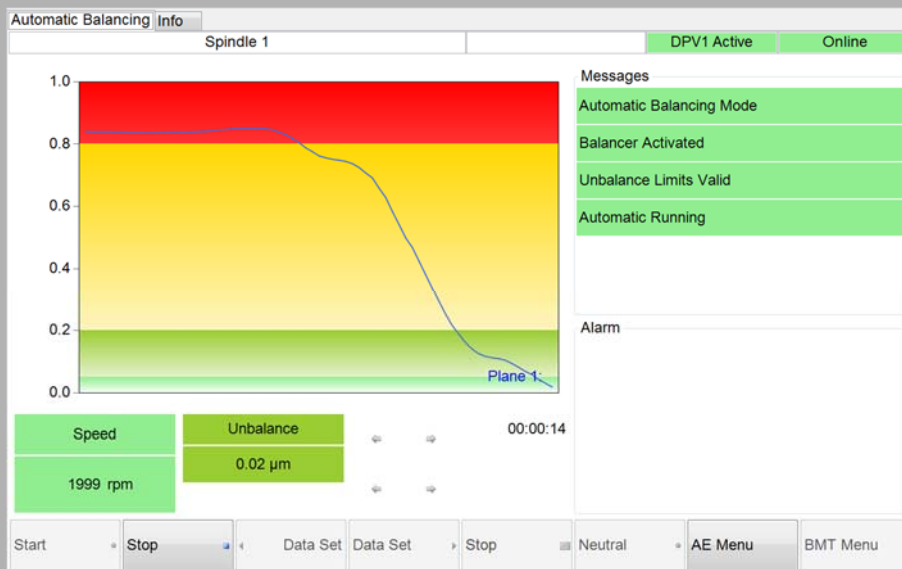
Automatic Balancing | Info

Spindle 1

DPV1 Active

Online

1.0
0.8
0.6
0.4
0.2
0.0

Plane 1:

Messages

Automatic Balancing Mode

Balancer Activated

Unbalance Limits Valid

Automatic Running

Alarm

Speed

1999 rpm

Unbalance

0.02 µm

00:00:14

Start

Stop

Data Set

Data Set

Stop

Neutral

AE Menu

BMT Menu